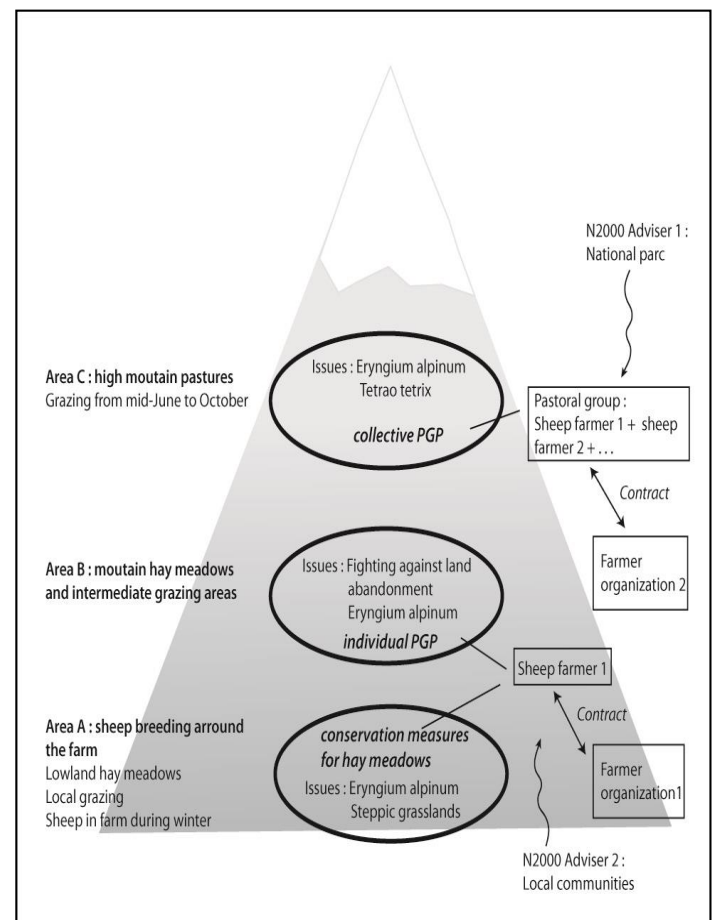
N2000 Adviser 1 : National parc

Area C : high moutain pastures
Grazing from mid-June to October

Issues : Eryngium alpinum
Tetrao tetrix
collective PGP

Pastoral group : Sheep farmer 1 + sheep farmer 2 + …

Contract

Area B : moutain hay meadows and intermediate grazing areas

Issues : Fighting against land abandonment
Eryngium alpinum
individual PGP

Farmer organization 2

Sheep farmer 1

Area A : sheep breeding arround the farm
Lowland hay meadows
Local grazing
Sheep in farm during winter

conservation measures for hay meadows
Issues : Eryngium alpinum
Steppic grasslands

Contract

Farmer organization1

N2000 Adviser 2 : Local communities